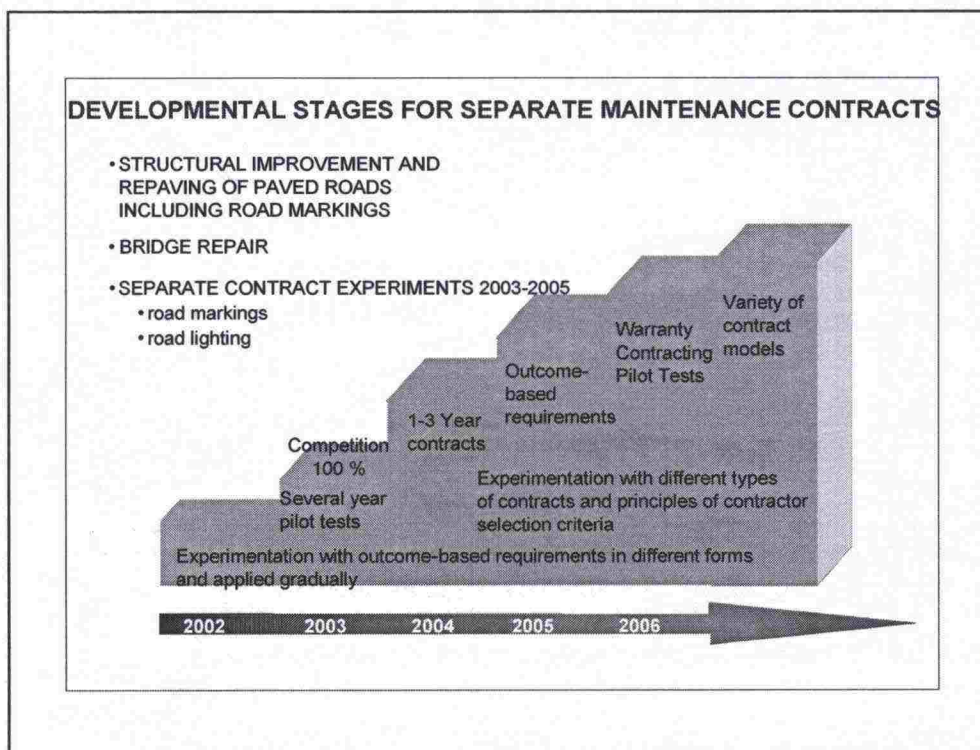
DEVELOPMENTAL STAGES FOR SEPARATE MAINTENANCE CONTRACTS

• STRUCTURAL IMPROVEMENT AND REPAVING OF PAVED ROADS INCLUDING ROAD MARKINGS

• BRIDGE REPAIR

• SEPARATE CONTRACT EXPERIMENTS 2003-2005
• road markings
• road lighting

Competition 100 %

Several year pilot tests

1-3 Year contracts

Outcome-based requirements

Warranty Contracting Pilot Tests

Variety of contract models

Experimentation with different types of contracts and principles of contractor selection criteria

Experimentation with outcome-based requirements in different forms and applied gradually

2002 2003 2004 2005 2006